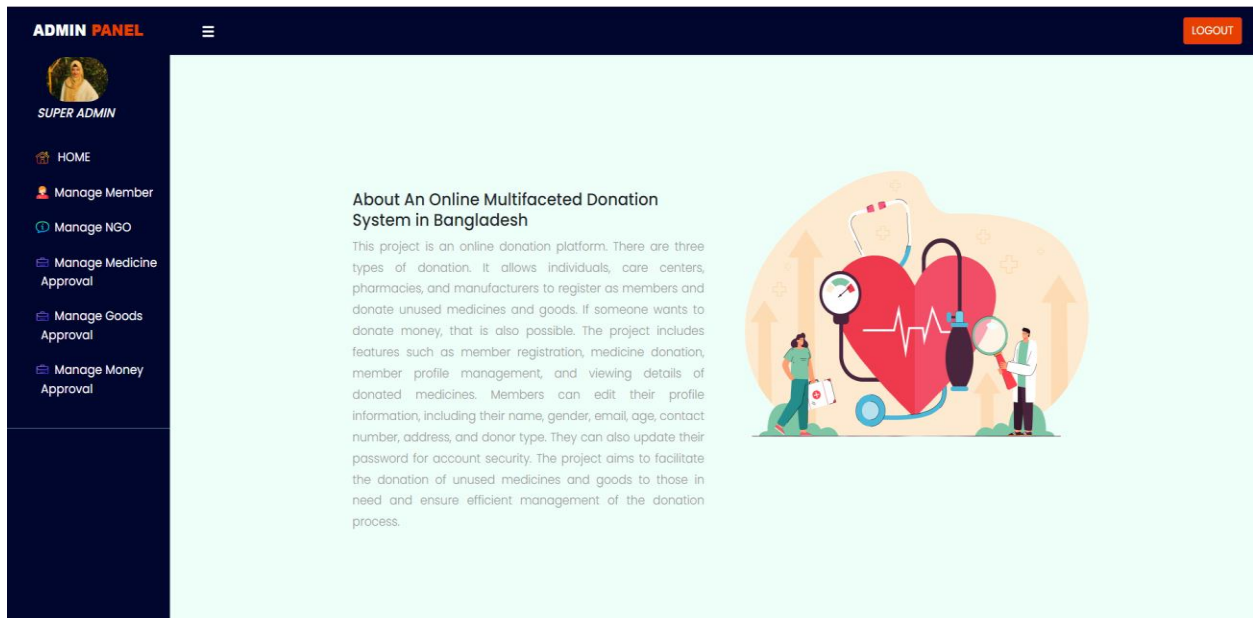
ADMIN PANEL

LOGOUT

SUPER ADMIN

HOME

Manage Member

Manage NGO

Manage Medicine Approval

Manage Goods Approval

Manage Money Approval

About An Online Multifaceted Donation System in Bangladesh

This project is an online donation platform. There are three types of donation. It allows individuals, care centers, pharmacies, and manufacturers to register as members and donate unused medicines and goods. If someone wants to donate money, that is also possible. The project includes features such as member registration, medicine donation, member profile management, and viewing details of donated medicines. Members can edit their profile information, including their name, gender, email, age, contact number, address, and donor type. They can also update their password for account security. The project aims to facilitate the donation of unused medicines and goods to those in need and ensure efficient management of the donation process.